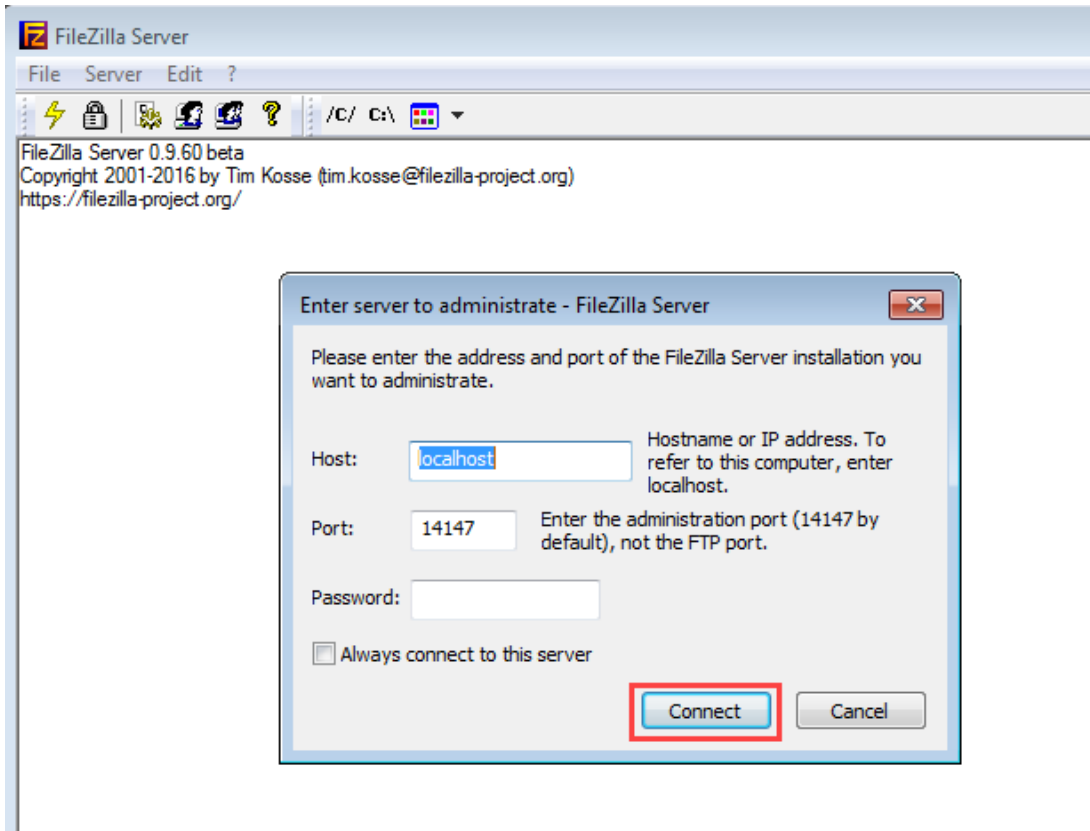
FileZilla Server

File Server Edit ?

/C/ C:\

FileZilla Server 0.9.60 beta
Copyright 2001-2016 by Tim Kosse (tim.kosse@filezilla-project.org)
https://filezilla-project.org/

Enter server to administrate - FileZilla Server

Please enter the address and port of the FileZilla Server installation you want to administrate.

Host: localhost Hostname or IP address. To refer to this computer, enter localhost.

Port: 14147 Enter the administration port (14147 by default), not the FTP port.

Password:

Always connect to this server

Connect Cancel